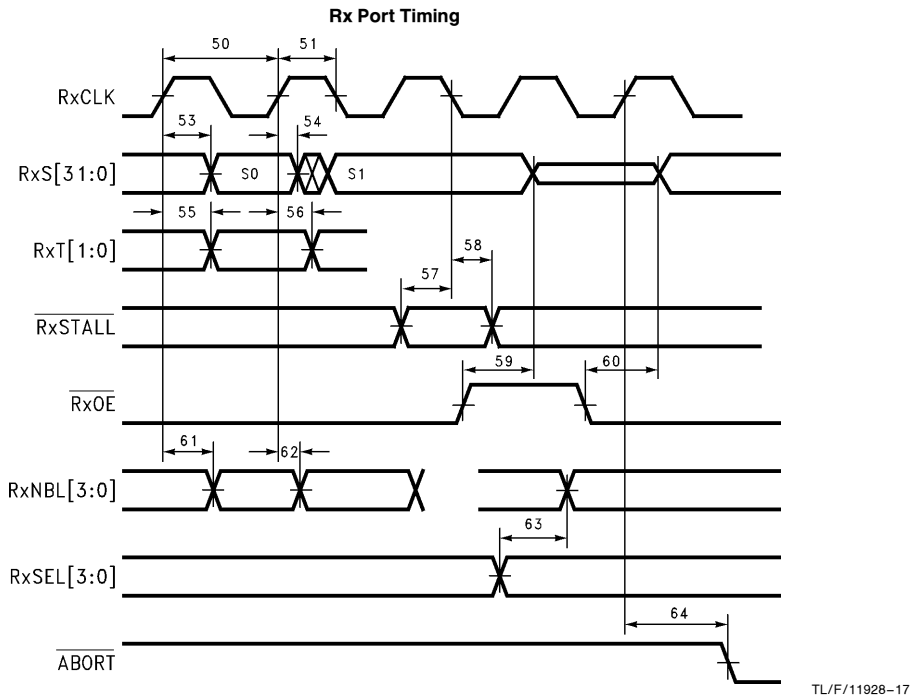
Rx Port Timing

50

51

RxCLK

53

54

RxS[31:0]

S0

S1

55

56

RxT[1:0]

58

57

$\overline{RxSTALL}$

59

60

$\overline{RxOE}$

61

62

RxNBL[3:0]

63

RxSEL[3:0]

64

$\overline{ABORT}$

TL/F/11928–17